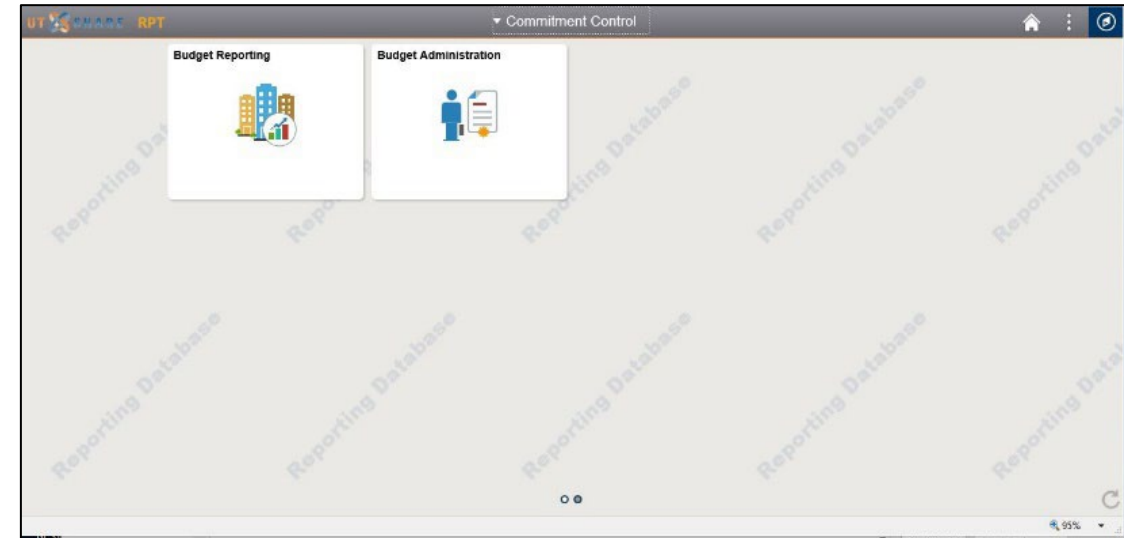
UT SHARE RPT

▾ Commitment Control

Budget Reporting

Budget Administration

Reporting Database

Reporting Database

Reporting Database

Reporting Database

Reporting Database

Reporting Database

Reporting Database

Reporting Database

Reporting Database

Reporting Database

95%